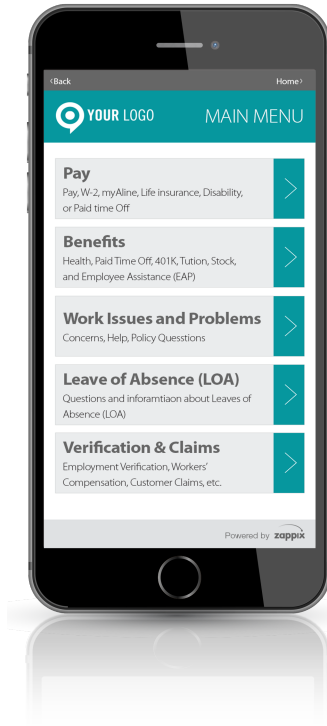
‹Back

Home›

YOUR LOGO

MAIN MENU

Pay
Pay, W-2, myAline, Life insurance, Disability, or Paid time Off

Benefits
Health, Paid Time Off, 401K, Tution, Stock, and Employee Assistance (EAP)

Work Issues and Problems
Concerns, Help, Policy Quesstions

Leave of Absence (LOA)
Questions and inforamtiaon about Leaves of Absence (LOA)

Verification & Claims
Employment Verification, Workers' Compensation, Customer Claims, etc.

Powered by zappix